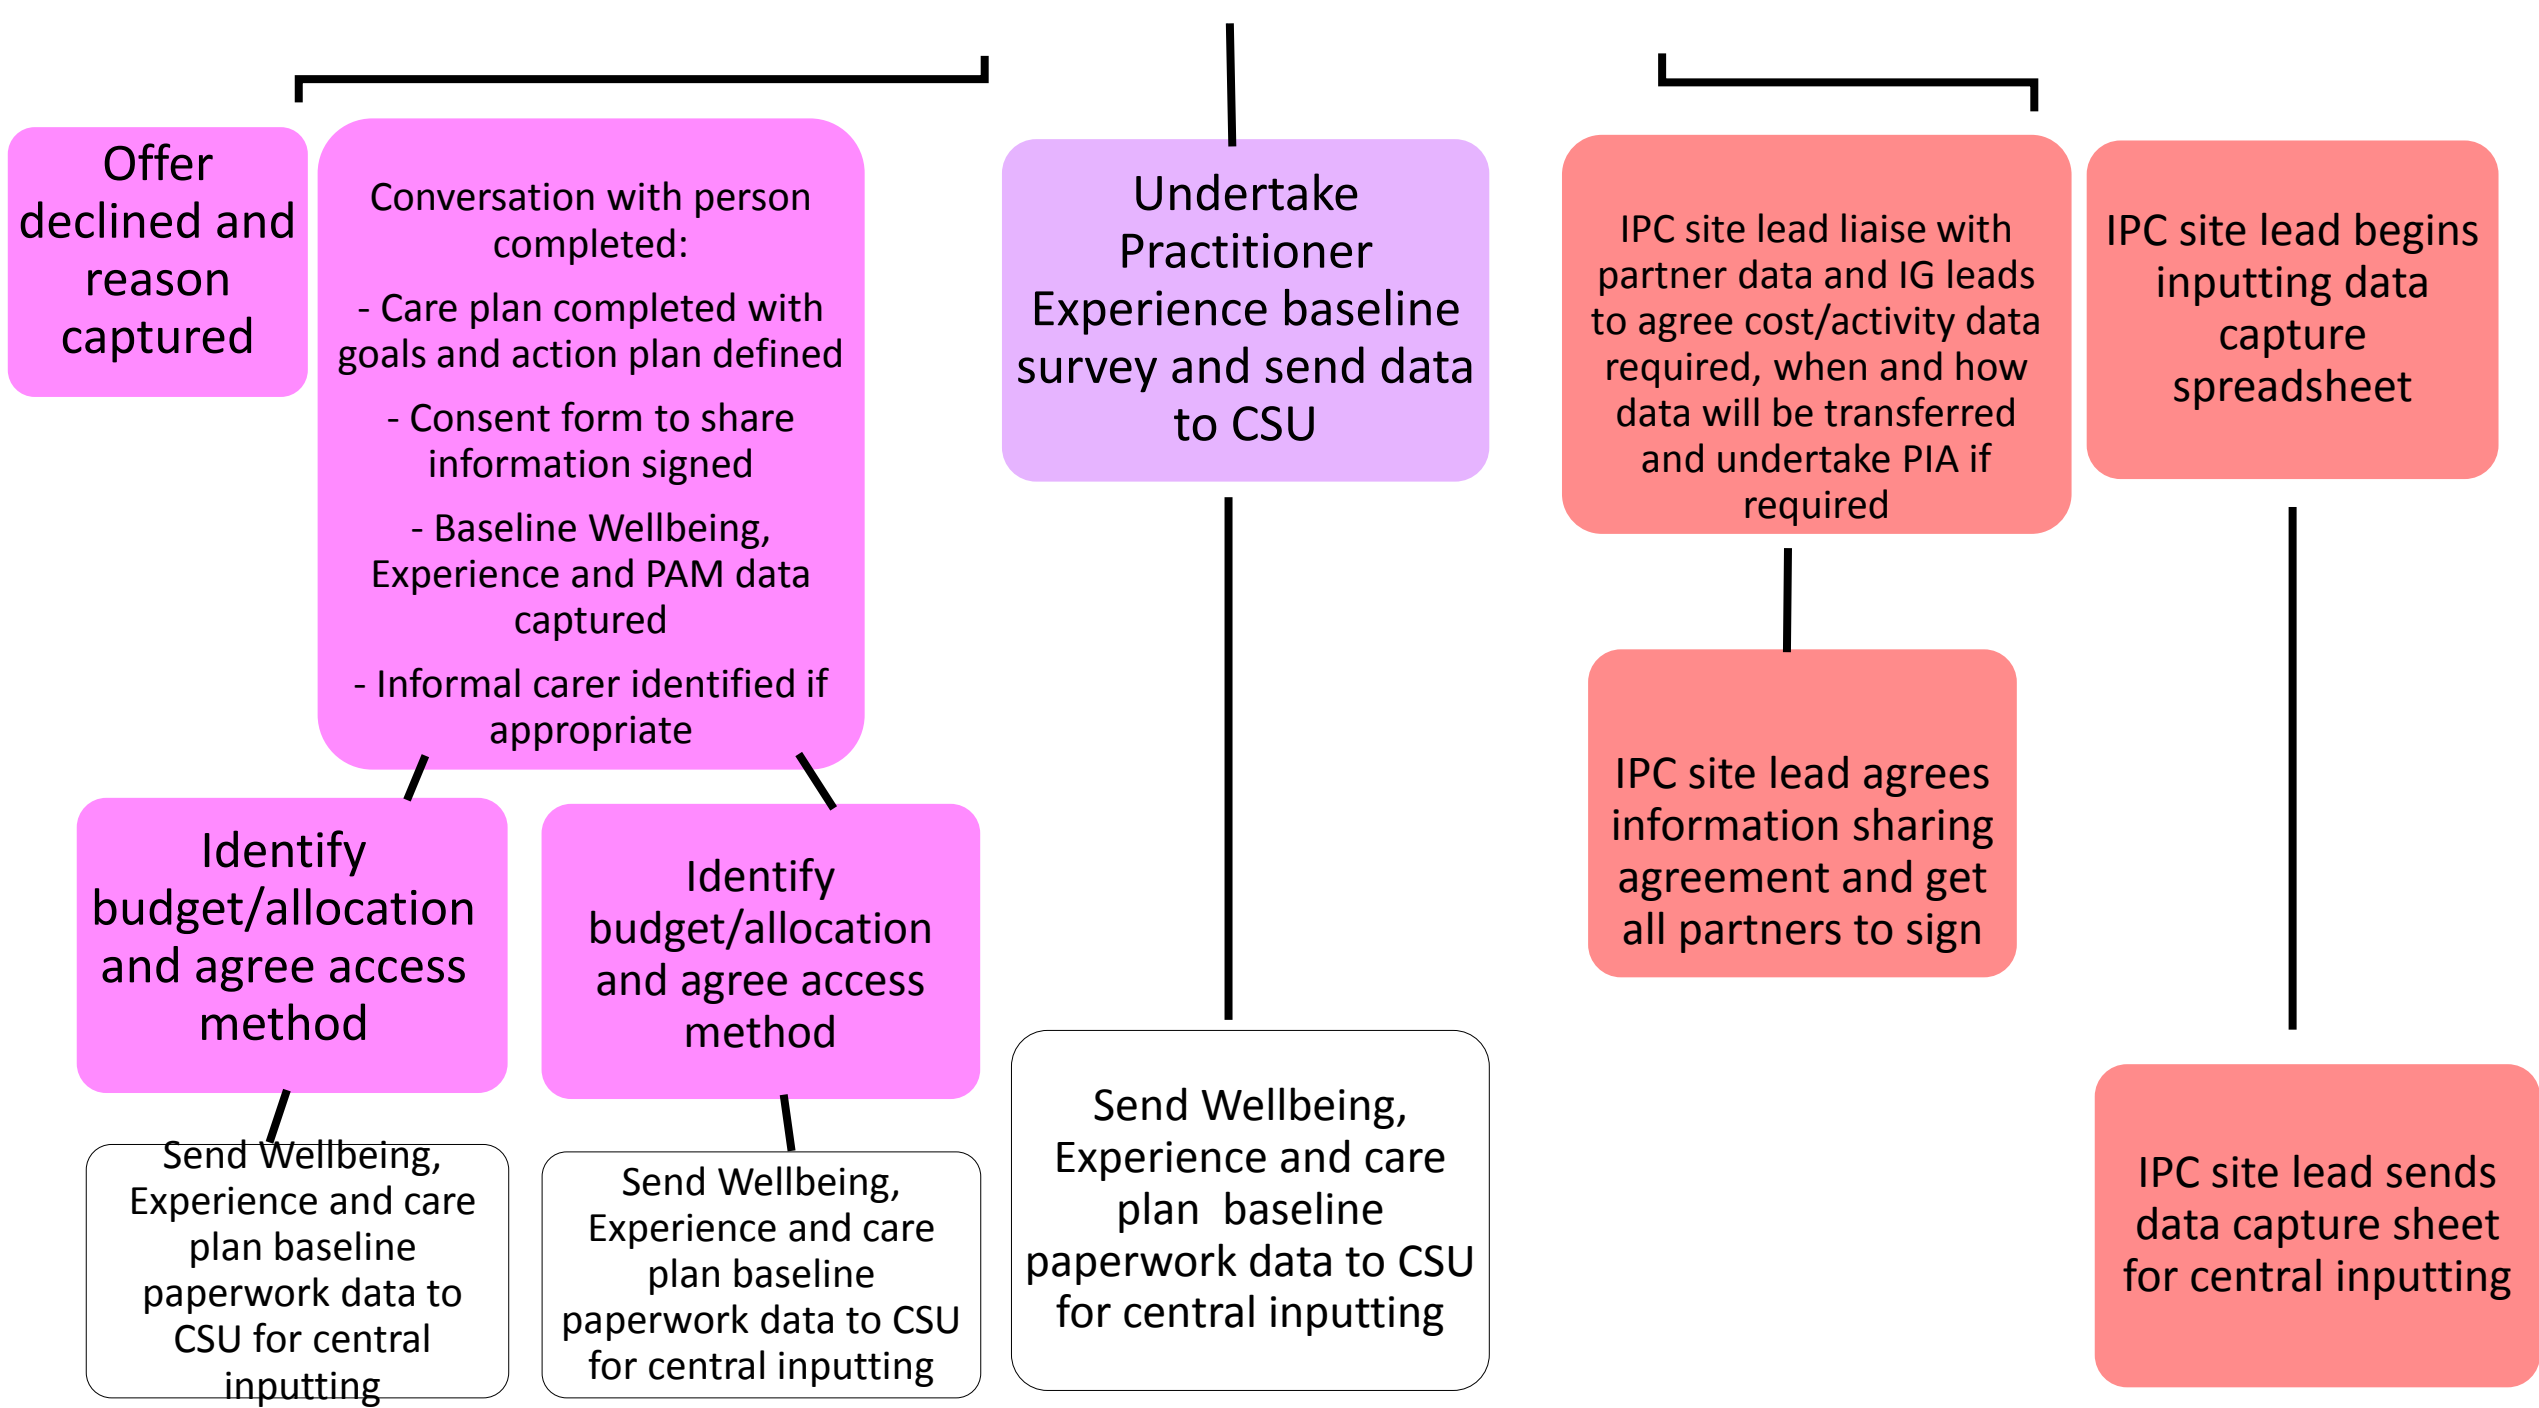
Offer declined and reason captured

Conversation with person completed:

- Care plan completed with goals and action plan defined

- Consent form to share information signed

- Baseline Wellbeing, Experience and PAM data captured

- Informal carer identified if appropriate

Identify budget/allocation and agree access method

Identify budget/allocation and agree access method

Send Wellbeing, Experience and care plan baseline paperwork data to CSU for central inputting

Send Wellbeing, Experience and care plan baseline paperwork data to CSU for central inputting

Undertake Practitioner Experience baseline survey and send data to CSU

Send Wellbeing, Experience and care plan baseline paperwork data to CSU for central inputting

IPC site lead liaise with partner data and IG leads to agree cost/activity data required, when and how data will be transferred and undertake PIA if required

IPC site lead agrees information sharing agreement and get all partners to sign

IPC site lead begins inputting data capture spreadsheet

IPC site lead sends data capture sheet for central inputting